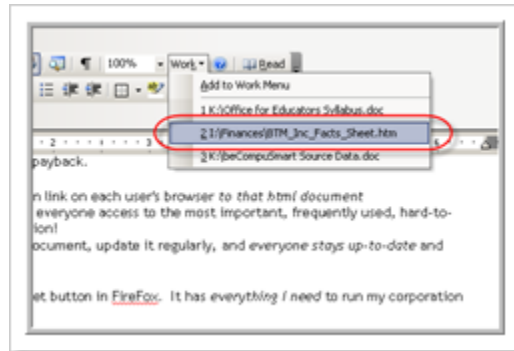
¶ 100% Work Read

Add to Work Menu

1 K:\Office for Educators Syllabus.doc

2 I:\Finances\BTM_Inc_Facts_Sheet.htm

3 K:\beCompuSmart Source Data.doc

payback.

n link on each user's browser to that html document everyone access to the most important, frequently used, hard-to- ion!

ocument, update it regularly, and everyone stays up-to-date and

et button in FireFox. It has everything I need to run my corporation